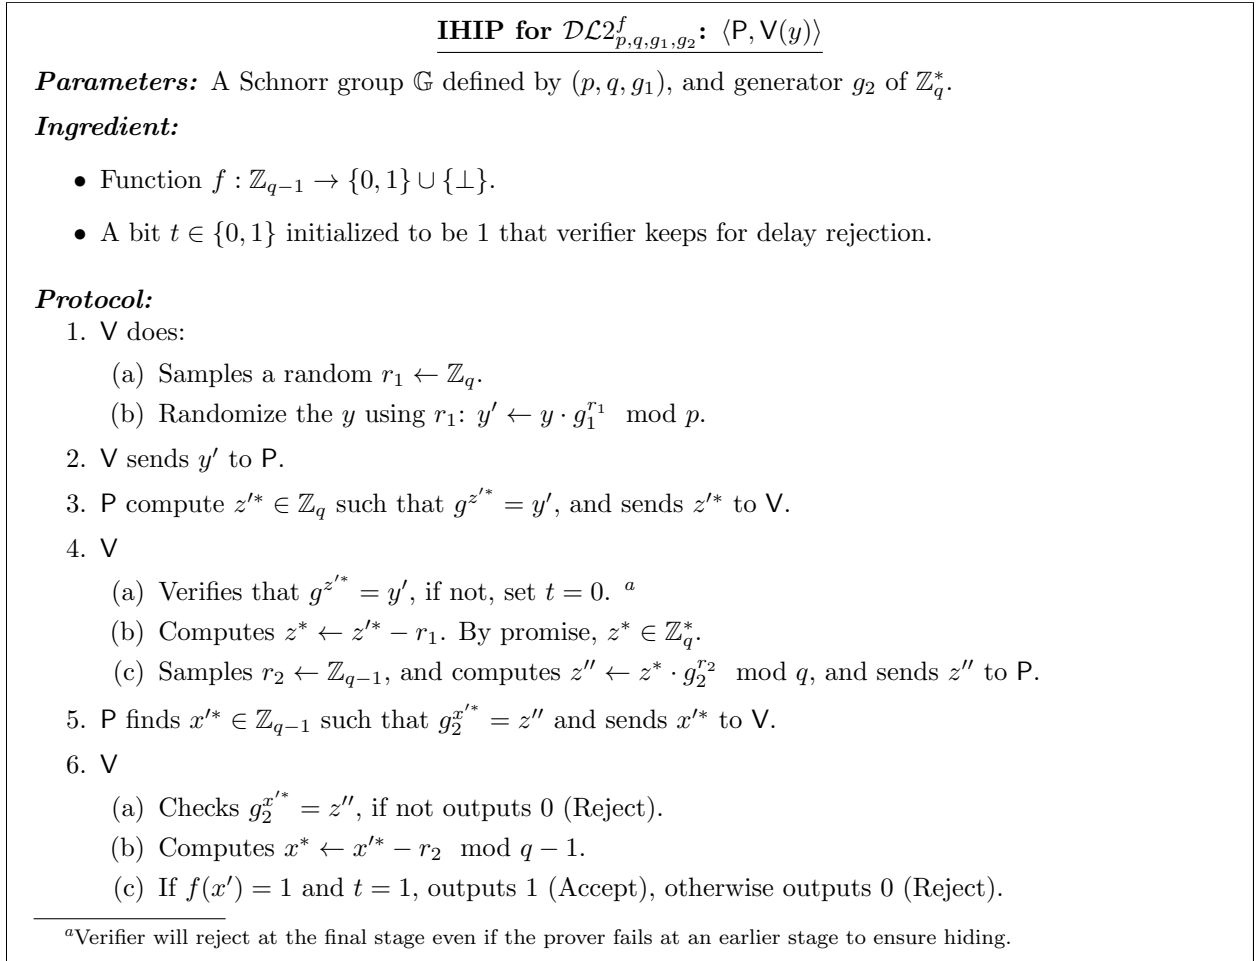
**IHIP for $\mathcal{DL}2^f_{p,q,g_1,g_2}$: $\langle \mathsf{P}, \mathsf{V}(y)\rangle$**

***Parameters:*** A Schnorr group $\mathbb{G}$ defined by $(p, q, g_1)$, and generator $g_2$ of $\mathbb{Z}_q^*$.

***Ingredient:***

- Function $f : \mathbb{Z}_{q-1} \rightarrow \{0, 1\} \cup \{\perp\}$.
- A bit $t \in \{0, 1\}$ initialized to be 1 that verifier keeps for delay rejection.

***Protocol:***

1. V does:
   (a) Samples a random $r_1 \leftarrow \mathbb{Z}_q$.
   (b) Randomize the $y$ using $r_1$: $y' \leftarrow y \cdot g_1^{r_1} \mod p$.
2. V sends $y'$ to P.
3. P compute $z'^* \in \mathbb{Z}_q$ such that $g^{z'^*} = y'$, and sends $z'^*$ to V.
4. V
   (a) Verifies that $g^{z'^*} = y'$, if not, set $t = 0$. $^a$
   (b) Computes $z^* \leftarrow z'^* - r_1$. By promise, $z^* \in \mathbb{Z}_q^*$.
   (c) Samples $r_2 \leftarrow \mathbb{Z}_{q-1}$, and computes $z'' \leftarrow z^* \cdot g_2^{r_2} \mod q$, and sends $z''$ to P.
5. P finds $x'^* \in \mathbb{Z}_{q-1}$ such that $g_2^{x'^*} = z''$ and sends $x'^*$ to V.
6. V
   (a) Checks $g_2^{x'^*} = z''$, if not outputs 0 (Reject).
   (b) Computes $x^* \leftarrow x'^* - r_2 \mod q - 1$.
   (c) If $f(x') = 1$ and $t = 1$, outputs 1 (Accept), otherwise outputs 0 (Reject).

$^a$Verifier will reject at the final stage even if the prover fails at an earlier stage to ensure hiding.